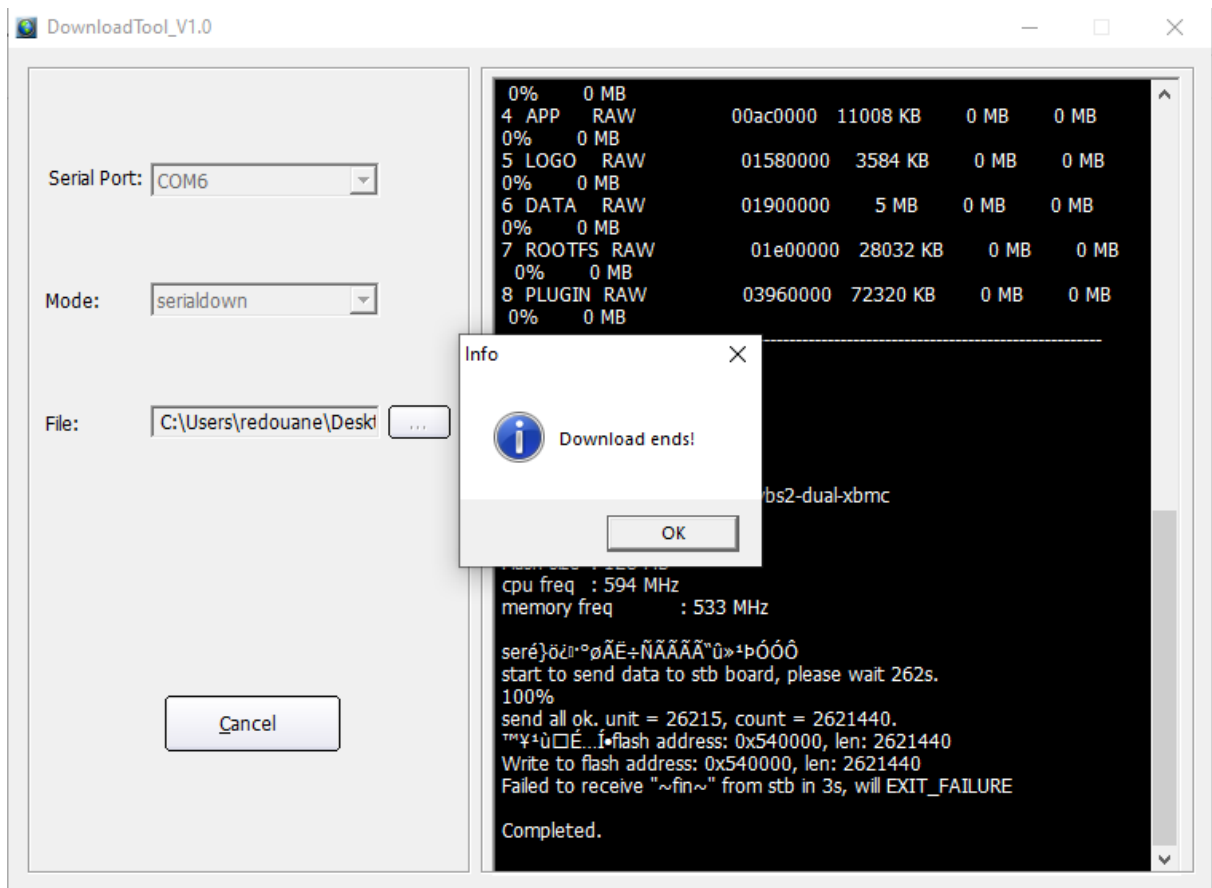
DownloadTool_V1.0

Serial Port: COM6

Mode: serialdown

File: C:\Users\redouane\Deskt ...

Cancel

0% 0 MB
4 APP RAW 00ac0000 11008 KB 0 MB 0 MB
0% 0 MB
5 LOGO RAW 01580000 3584 KB 0 MB 0 MB
0% 0 MB
6 DATA RAW 01900000 5 MB 0 MB 0 MB
0% 0 MB
7 ROOTFS RAW 01e00000 28032 KB 0 MB 0 MB
0% 0 MB
8 PLUGIN RAW 03960000 72320 KB 0 MB 0 MB
0% 0 MB
------------------------------------------------------------

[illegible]bs2-dual-xbmc

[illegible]
cpu freq : 594 MHz
memory freq : 533 MHz

seré}ö¿¦·°øÃË÷ÑÃÃÃÃ¨û»¹ÞÓÓÔ
start to send data to stb board, please wait 262s.
100%
send all ok. unit = 26215, count = 2621440.
™¥¹ù□É…Í•flash address: 0x540000, len: 2621440
Write to flash address: 0x540000, len: 2621440
Failed to receive "~fin~" from stb in 3s, will EXIT_FAILURE

Completed.

Info

Download ends!

OK